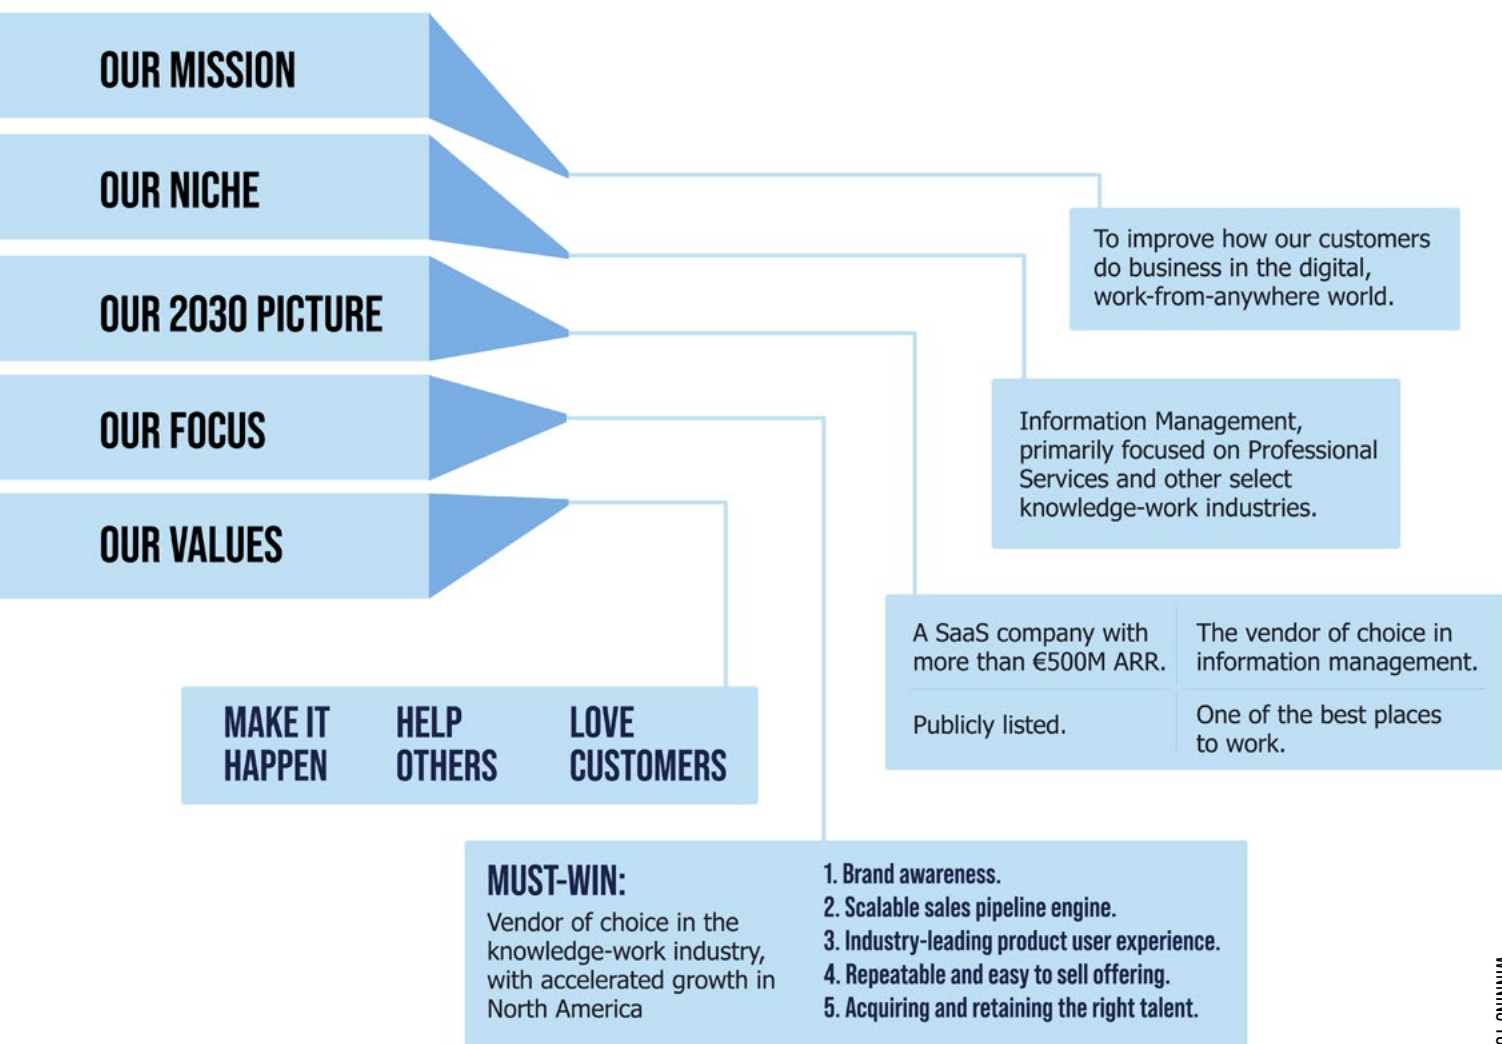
OUR MISSION

OUR NICHE

OUR 2030 PICTURE

OUR FOCUS

OUR VALUES

To improve how our customers do business in the digital, work-from-anywhere world.

Information Management, primarily focused on Professional Services and other select knowledge-work industries.

| A SaaS company with more than €500M ARR. | The vendor of choice in information management. |
|---|---|
| Publicly listed. | One of the best places to work. |

MAKE IT HAPPEN

HELP OTHERS

LOVE CUSTOMERS

MUST-WIN:
Vendor of choice in the knowledge-work industry, with accelerated growth in North America

1. Brand awareness.
2. Scalable sales pipeline engine.
3. Industry-leading product user experience.
4. Repeatable and easy to sell offering.
5. Acquiring and retaining the right talent.

WINNING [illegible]